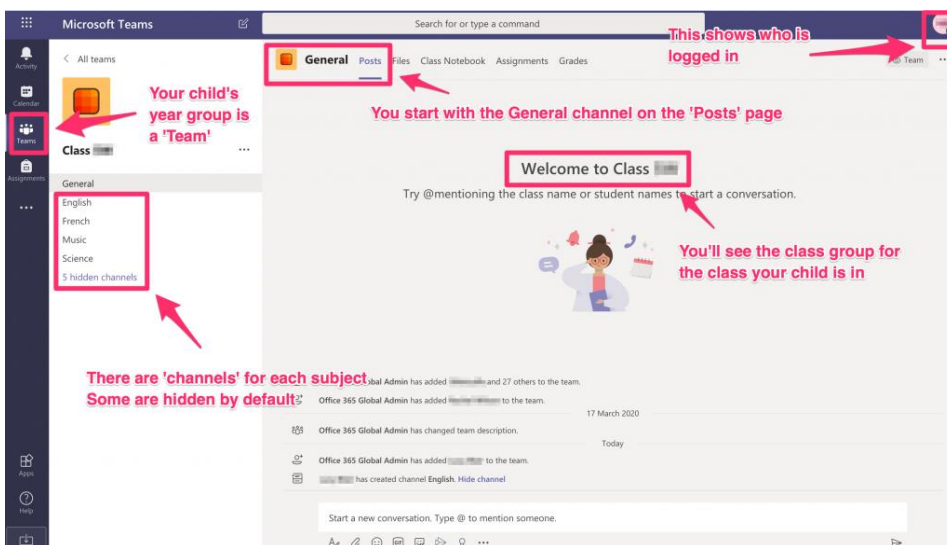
Microsoft Teams

Search for or type a command

This shows who is logged in

Activity

Calendar

Teams

Assignments

...

Apps

Help

< All teams

Your child's year group is a 'Team'

Class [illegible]

General

English

French

Music

Science

5 hidden channels

General Posts Files Class Notebook Assignments Grades

Team

You start with the General channel on the 'Posts' page

Welcome to Class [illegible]

Try @mentioning the class name or student names to start a conversation.

You'll see the class group for the class your child is in

There are 'channels' for each subject
Some are hidden by default

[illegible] Global Admin has added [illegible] and 27 others to the team.

Office 365 Global Admin has added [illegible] to the team.

17 March 2020

Office 365 Global Admin has changed team description.

Today

Office 365 Global Admin has added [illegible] to the team.

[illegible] has created channel English. Hide channel

Start a new conversation. Type @ to mention someone.